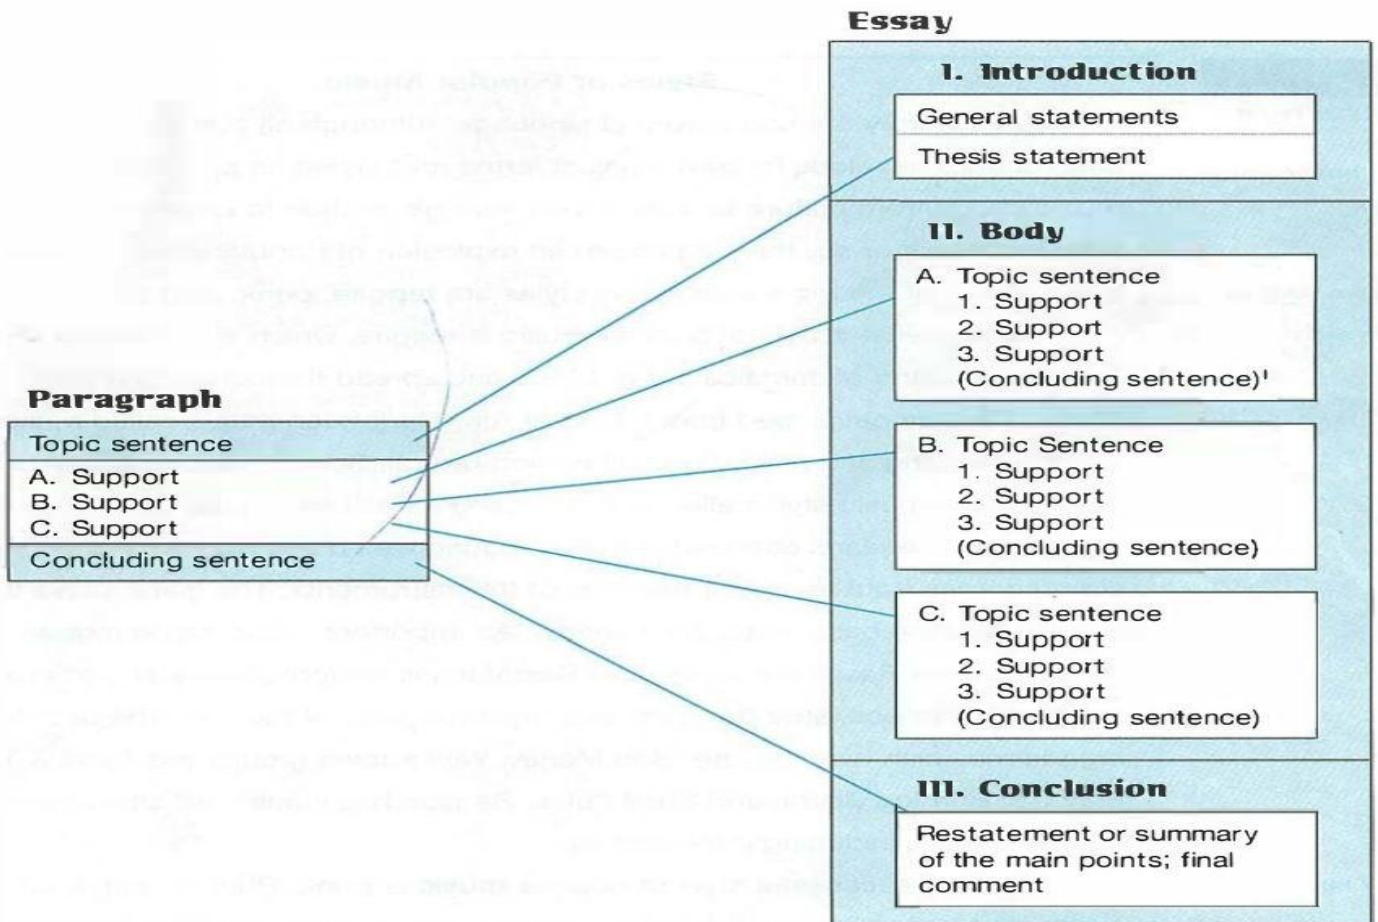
Paragraph

Topic sentence
A. Support
B. Support
C. Support
Concluding sentence

Essay

I. Introduction

General statements
Thesis statement

II. Body

A. Topic sentence
1. Support
2. Support
3. Support
(Concluding sentence)$^1$

B. Topic Sentence
1. Support
2. Support
3. Support
(Concluding sentence)

C. Topic sentence
1. Support
2. Support
3. Support
(Concluding sentence)

III. Conclusion

Restatement or summary of the main points; final comment